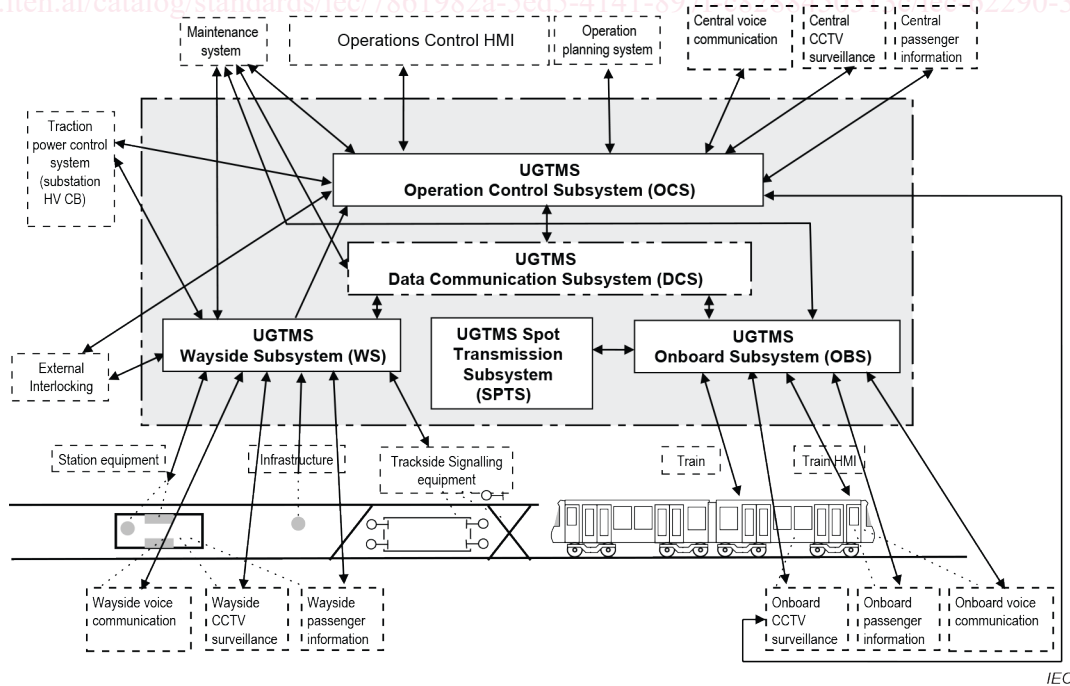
itch.ai/catalog/standards/iec/7861982a-5ed5-4141-89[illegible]2290-5

Maintenance system

Operations Control HMI

Operation planning system

Central voice communication

Central CCTV surveillance

Central passenger information

Traction power control system (substation HV CB)

UGTMS
Operation Control Subsystem (OCS)

UGTMS
Data Communication Subsystem (DCS)

UGTMS
Wayside Subsystem (WS)

UGTMS Spot Transmission Subsystem (SPTS)

UGTMS
Onboard Subsystem (OBS)

External Interlocking

Station equipment

Infrastructure

Trackside Signalling equipment

Train

Train HMI

Wayside voice communication

Wayside CCTV surveillance

Wayside passenger information

Onboard CCTV surveillance

Onboard passenger information

Onboard voice communication

IEC